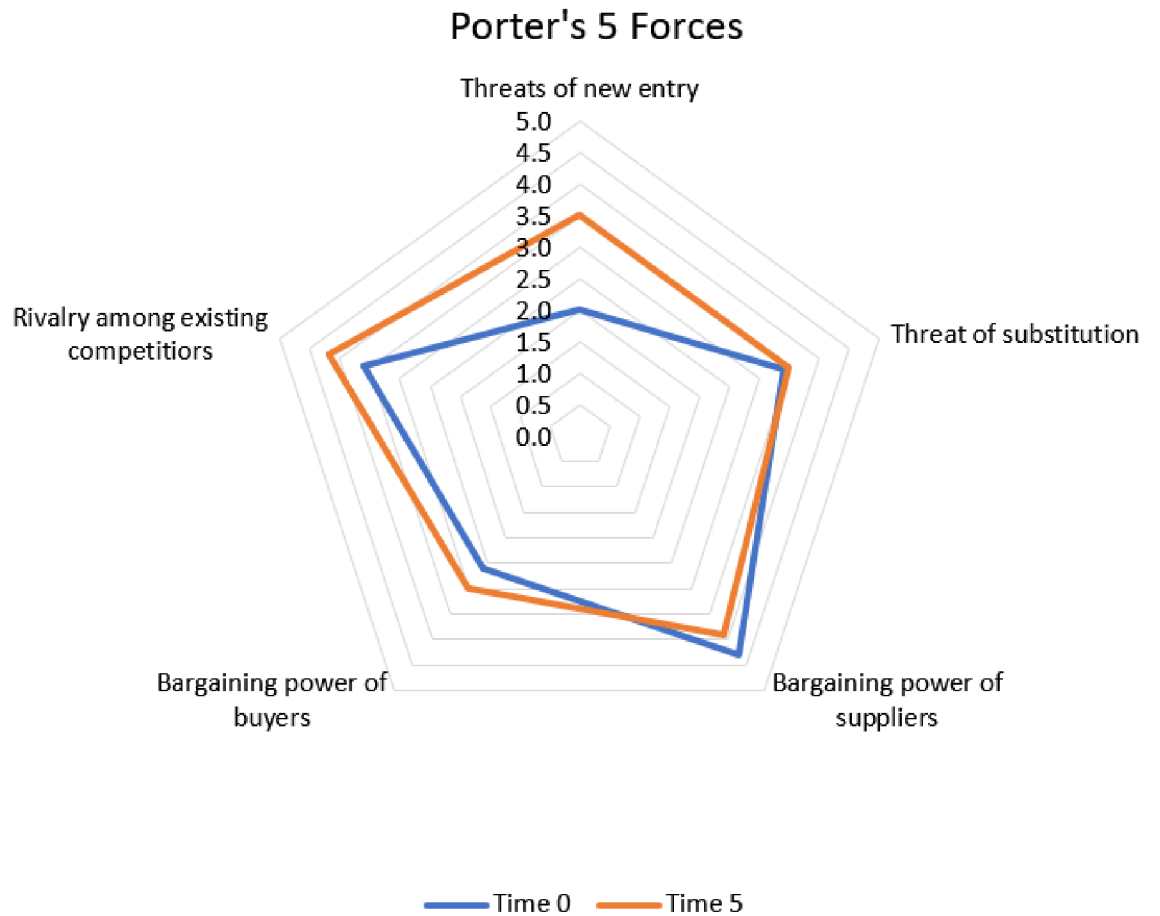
Porter's 5 Forces

Threats of new entry

5.0
4.5
4.0
3.5
3.0
2.5
2.0
1.5
1.0
0.5
0.0

Threat of substitution

Bargaining power of suppliers

Bargaining power of buyers

Rivalry among existing competitiors

Time 0
Time 5